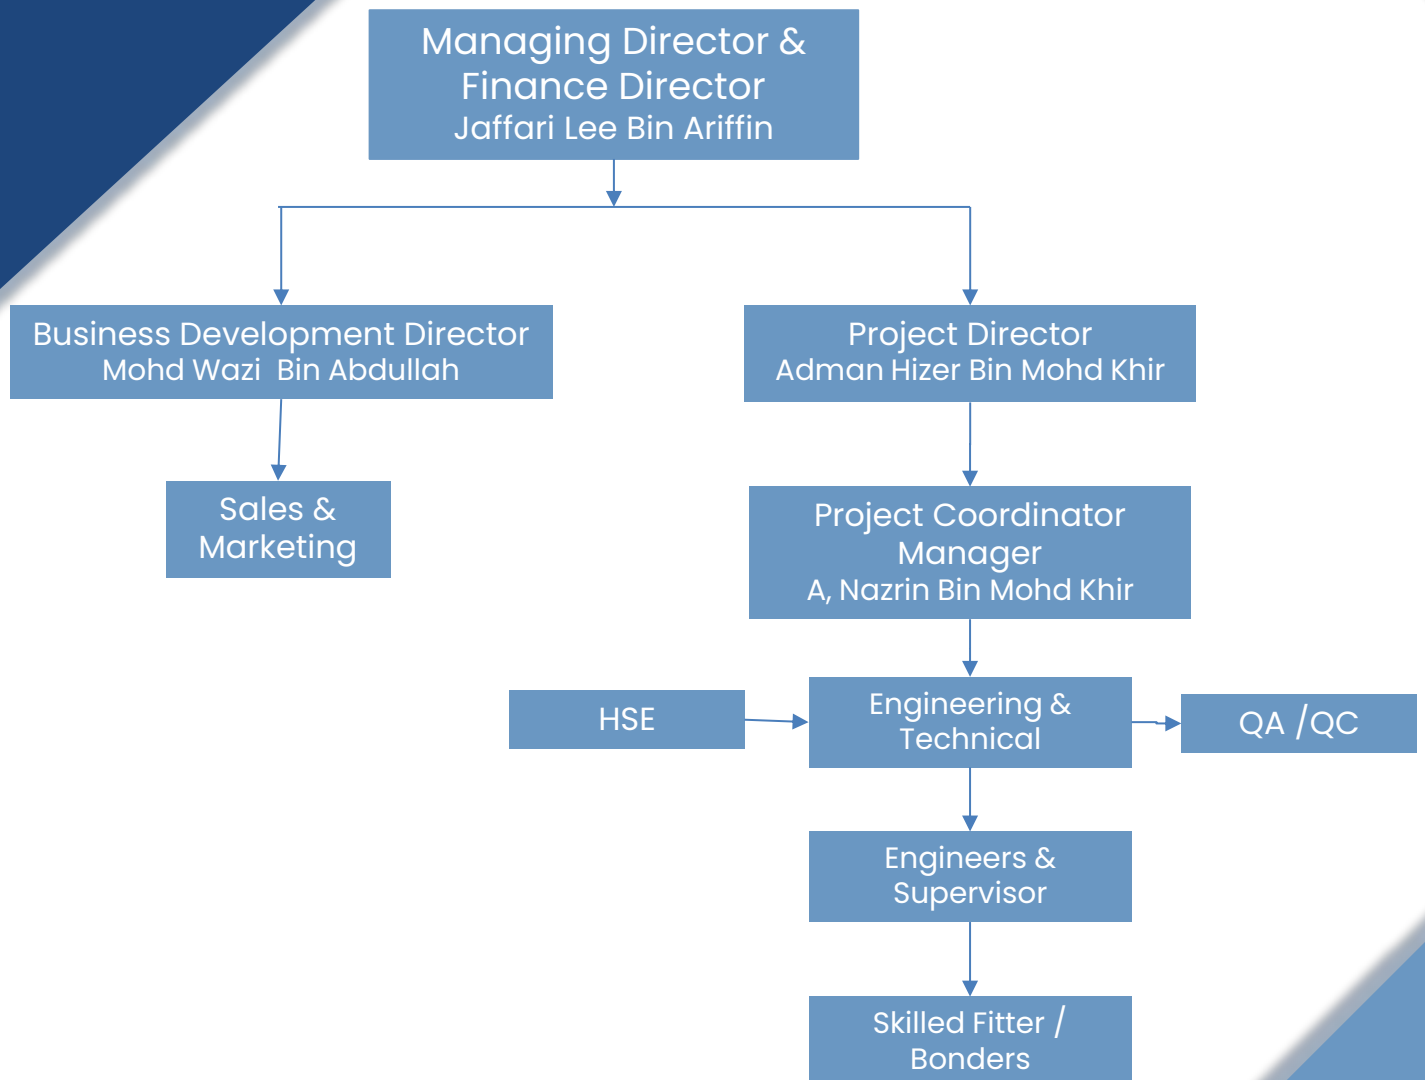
Managing Director &
Finance Director
Jaffari Lee Bin Ariffin

Business Development Director
Mohd Wazi Bin Abdullah

Project Director
Adman Hizer Bin Mohd Khir

Sales &
Marketing

Project Coordinator
Manager
A, Nazrin Bin Mohd Khir

HSE

Engineering &
Technical

QA /QC

Engineers &
Supervisor

Skilled Fitter /
Bonders